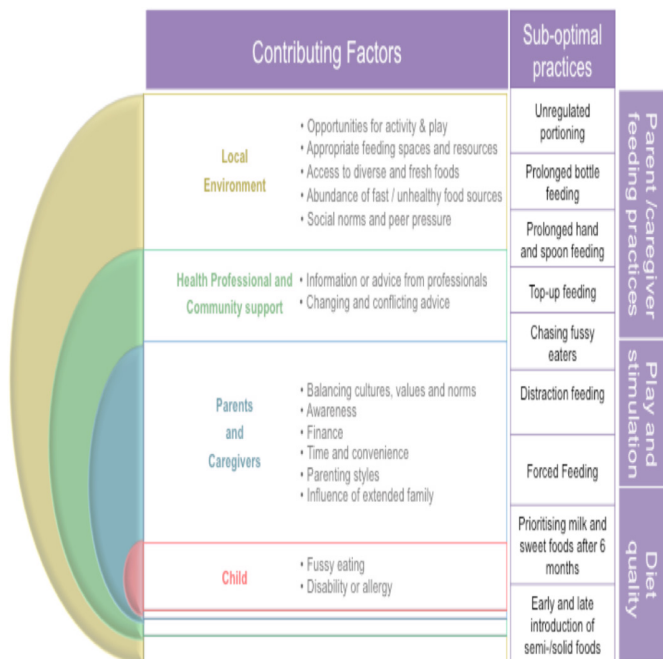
Contributing Factors

Sub-optimal practices

Local Environment

• Opportunities for activity & play
• Appropriate feeding spaces and resources
• Access to diverse and fresh foods
• Abundance of fast / unhealthy food sources
• Social norms and peer pressure

Health Professional and Community support

• Information or advice from professionals
• Changing and conflicting advice

Parents and Caregivers

• Balancing cultures, values and norms
• Awareness
• Finance
• Time and convenience
• Parenting styles
• Influence of extended family

Child

• Fussy eating
• Disability or allergy

Unregulated portioning

Prolonged bottle feeding

Prolonged hand and spoon feeding

Top-up feeding

Chasing fussy eaters

Distraction feeding

Forced Feeding

Prioritising milk and sweet foods after 6 months

Early and late introduction of semi-/solid foods

Parent /caregiver feeding practices

Play and stimulation

Diet quality